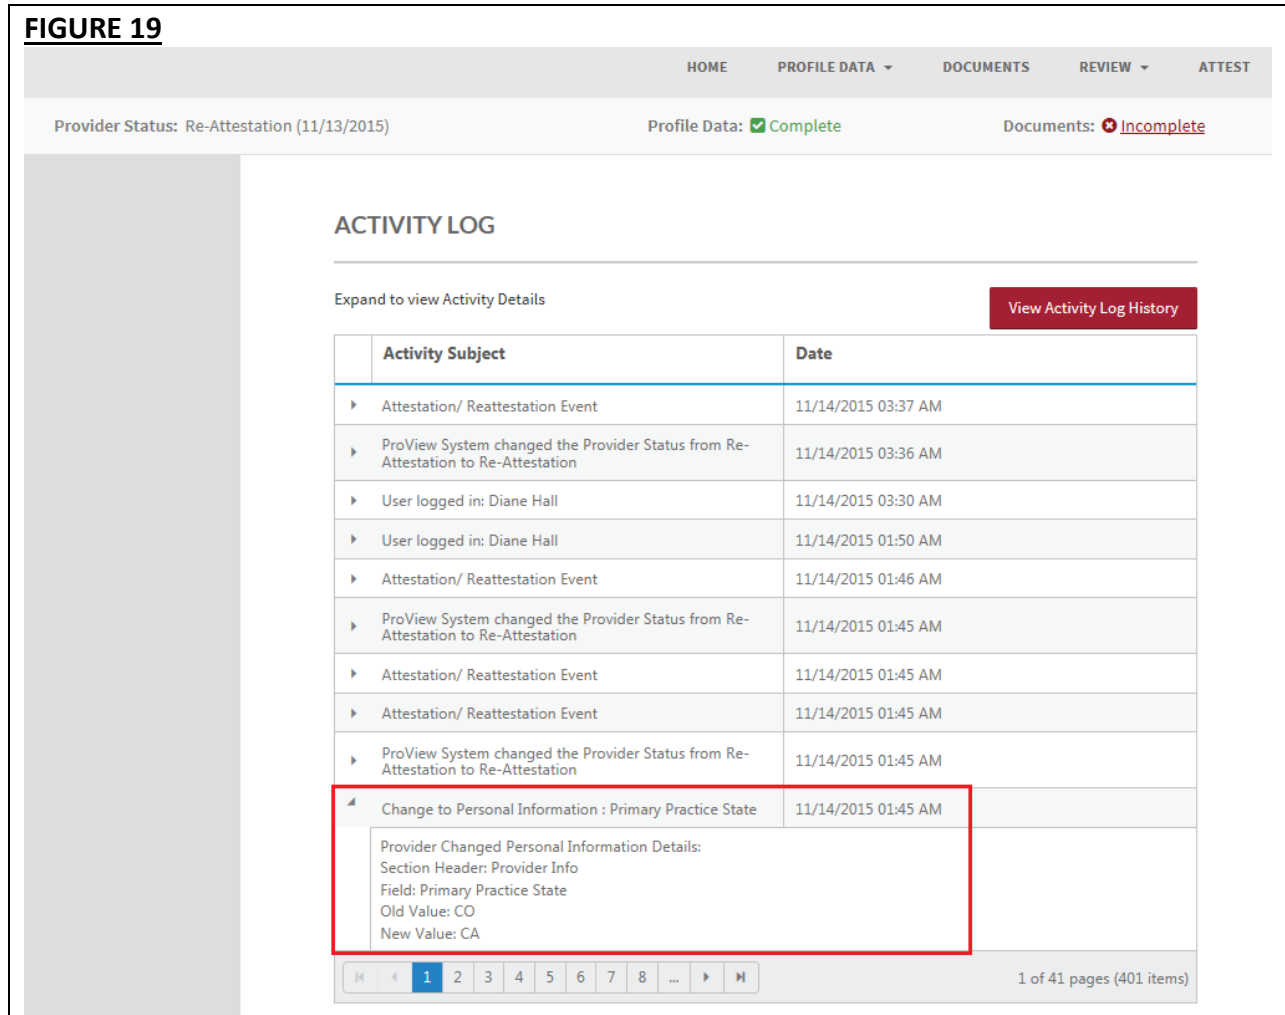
FIGURE 19

HOME PROFILE DATA DOCUMENTS REVIEW ATTEST

Provider Status: Re-Attestation (11/13/2015) Profile Data: Complete Documents: Incomplete

ACTIVITY LOG

Expand to view Activity Details

View Activity Log History

| | Activity Subject | Date |
|---|---|---|
| | Attestation/ Reattestation Event | 11/14/2015 03:37 AM |
| | ProView System changed the Provider Status from Re-Attestation to Re-Attestation | 11/14/2015 03:36 AM |
| | User logged in: Diane Hall | 11/14/2015 03:30 AM |
| | User logged in: Diane Hall | 11/14/2015 01:50 AM |
| | Attestation/ Reattestation Event | 11/14/2015 01:46 AM |
| | ProView System changed the Provider Status from Re-Attestation to Re-Attestation | 11/14/2015 01:45 AM |
| | Attestation/ Reattestation Event | 11/14/2015 01:45 AM |
| | Attestation/ Reattestation Event | 11/14/2015 01:45 AM |
| | ProView System changed the Provider Status from Re-Attestation to Re-Attestation | 11/14/2015 01:45 AM |
| | Change to Personal Information : Primary Practice State | 11/14/2015 01:45 AM |

Provider Changed Personal Information Details:
Section Header: Provider Info
Field: Primary Practice State
Old Value: CO
New Value: CA

1 2 3 4 5 6 7 8 ...

1 of 41 pages (401 items)